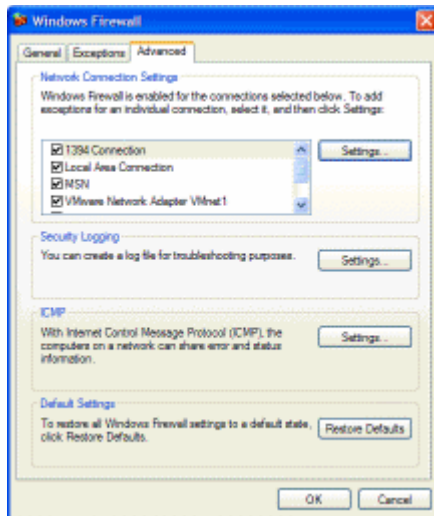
Windows Firewall

General | Exceptions | Advanced

Network Connection Settings

Windows Firewall is enabled for the connections selected below. To add exceptions for an individual connection, select it, and then click Settings:

☑ 1394 Connection
☑ Local Area Connection
☑ MSN
☑ VMware Network Adapter VMnet1

Settings...

Security Logging

You can create a log file for troubleshooting purposes.

Settings...

ICMP

With Internet Control Message Protocol (ICMP), the computers on a network can share error and status information.

Settings...

Default Settings

To restore all Windows Firewall settings to a default state, click Restore Defaults.

Restore Defaults

OK | Cancel